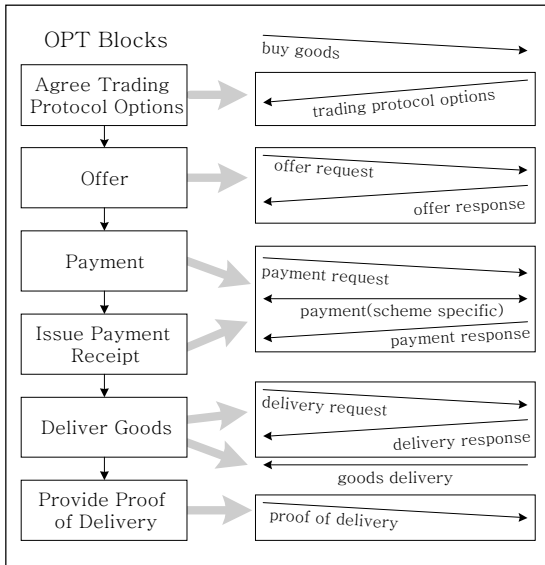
OPT Blocks

buy goods

Agree Trading Protocol Options

trading protocol options

Offer

offer request

offer response

Payment

payment request

payment(scheme specific)

Issue Payment Receipt

payment response

Deliver Goods

delivery request

delivery response

goods delivery

Provide Proof of Delivery

proof of delivery